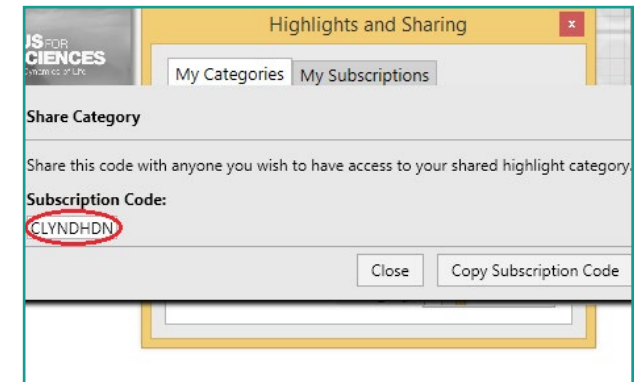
JS FOR
CIENCES
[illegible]

Highlights and Sharing

x

My Categories
My Subscriptions

Share Category

Share this code with anyone you wish to have access to your shared highlight category.

Subscription Code:

CLYNDHDN

Close
Copy Subscription Code